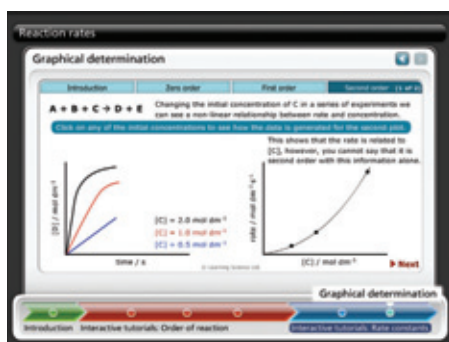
Reaction rates

Graphical determination

Introduction | Zero order | First order | Second order (1 of 3)

A + B + C → D + E

Changing the initial concentration of C in a series of experiments we can see a non-linear relationship between rate and concentration.

Click on any of the initial concentrations to see how the data is generated for the second plot.

This shows that the rate is related to [C], however, you cannot say that it is second order with this information alone.

[D] / mol dm$^{-3}$

time / s

[C] = 2.0 mol dm$^{-3}$
[C] = 1.0 mol dm$^{-3}$
[C] = 0.5 mol dm$^{-3}$

rate / mol dm$^{-3}$ s$^{-1}$

[C] / mol dm$^{-3}$

© Learning Science Ltd

Next

Graphical determination

Introduction

Interactive tutorials: Order of reaction

Interactive tutorials: Rate constants